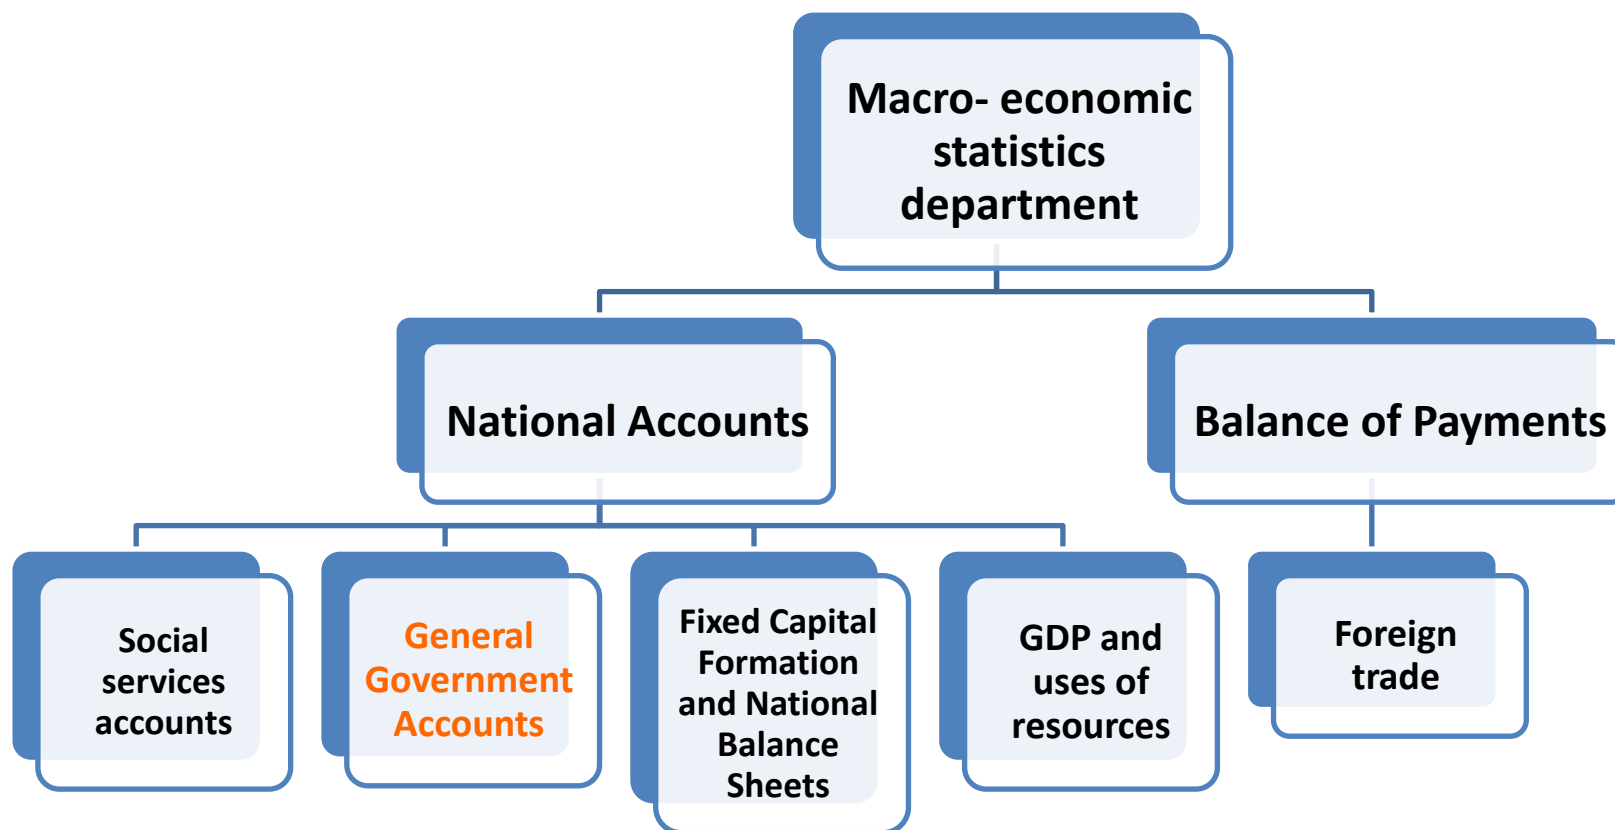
Macro- economic statistics department

National Accounts

Balance of Payments

Social services accounts

General Government Accounts

Fixed Capital Formation and National Balance Sheets

GDP and uses of resources

Foreign trade